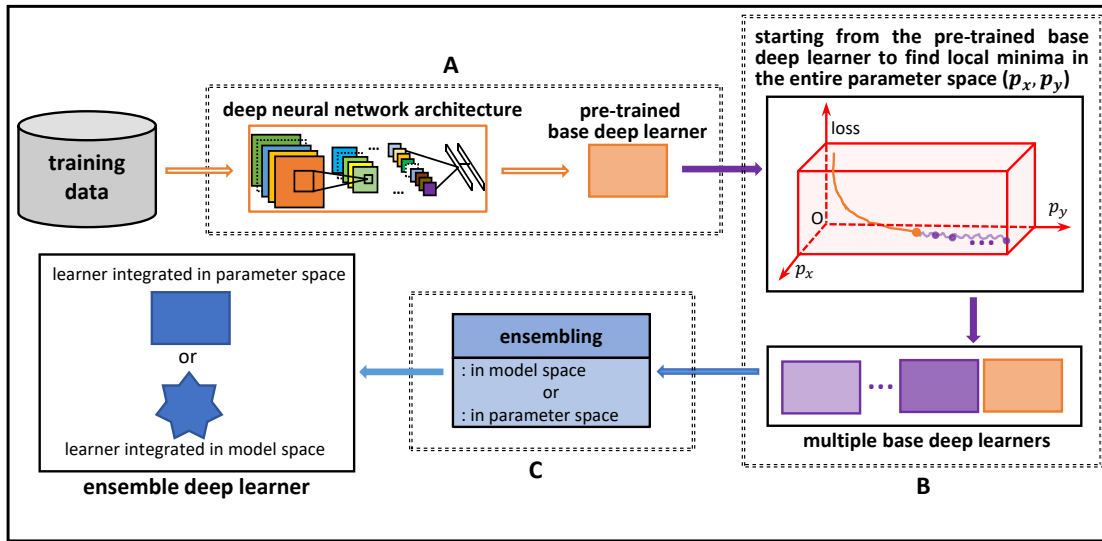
A

deep neural network architecture

pre-trained base deep learner

training data

starting from the pre-trained base deep learner to find local minima in the entire parameter space $(p_x, p_y)$

loss

O

$p_y$

$p_x$

learner integrated in parameter space

or

learner integrated in model space

ensemble deep learner

ensembling

: in model space

or

: in parameter space

C

multiple base deep learners

B